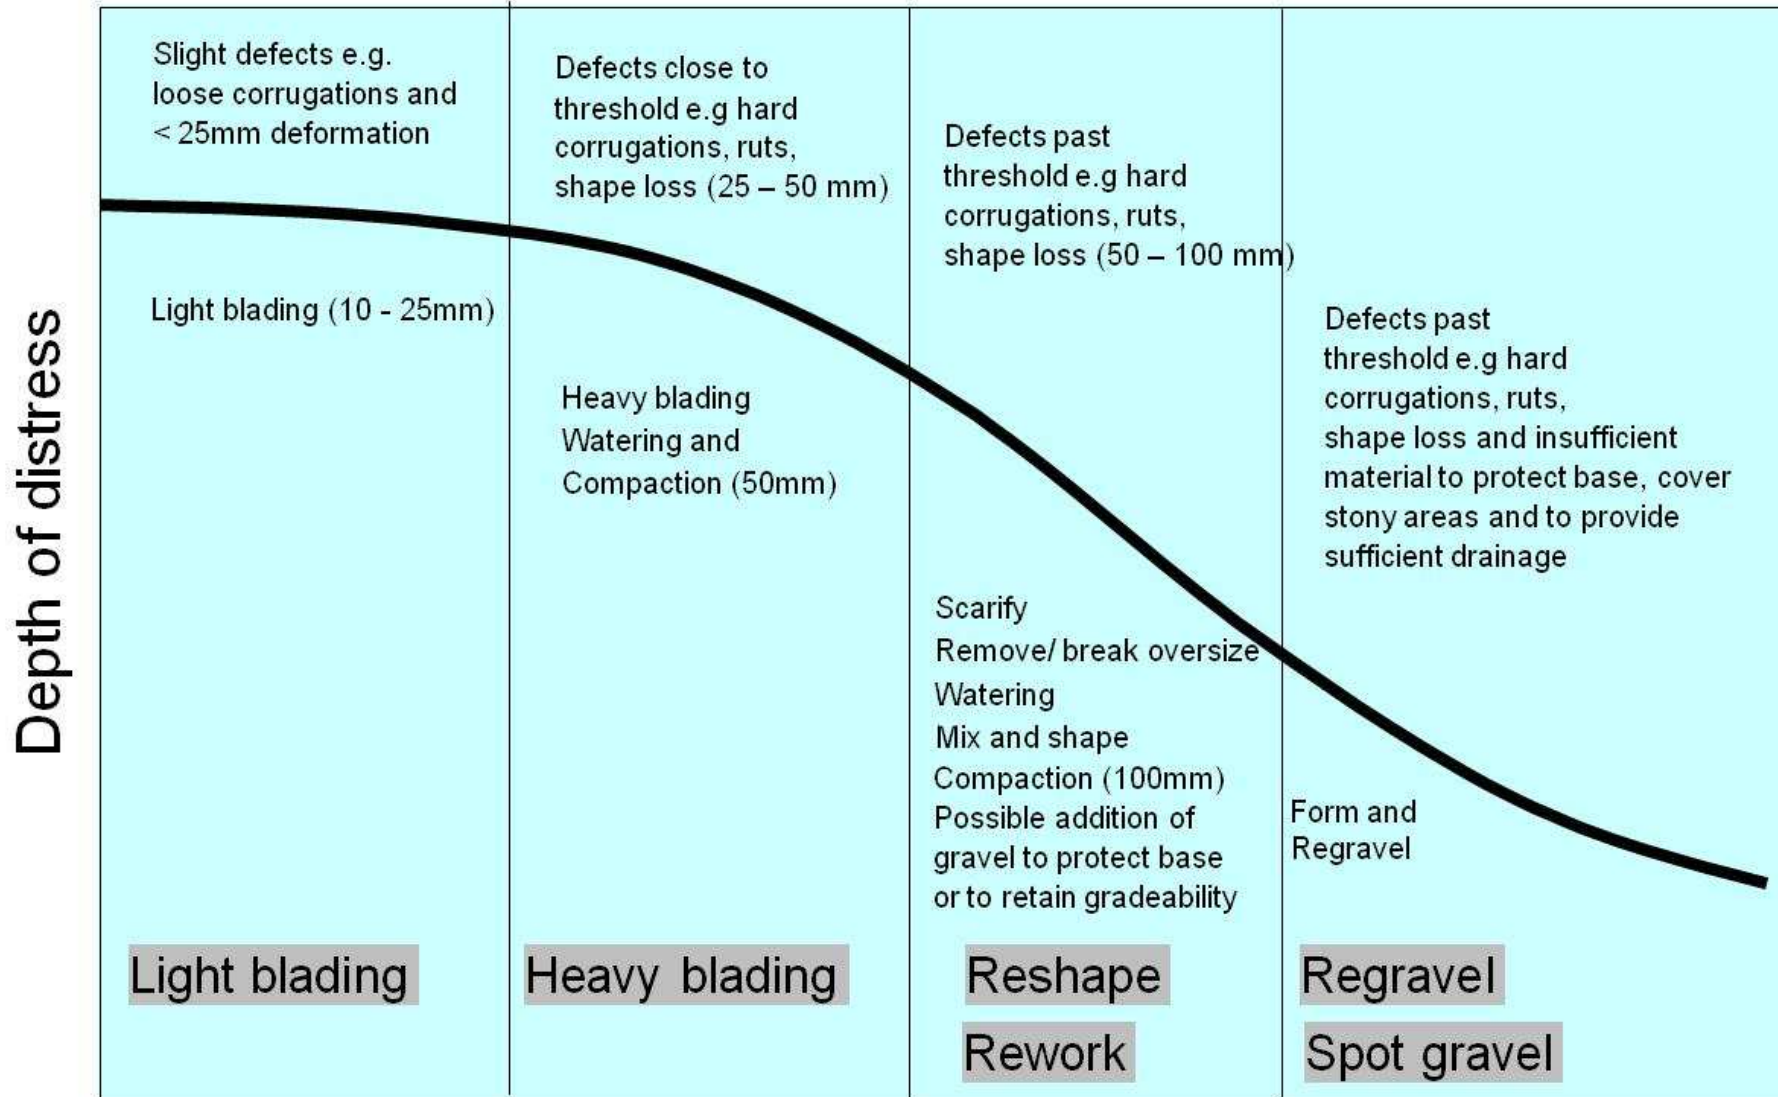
Depth of distress

Slight defects e.g. loose corrugations and < 25mm deformation

Light blading (10 - 25mm)

Light blading

Defects close to threshold e.g hard corrugations, ruts, shape loss (25 – 50 mm)

Heavy blading
Watering and
Compaction (50mm)

Heavy blading

Defects past threshold e.g hard corrugations, ruts, shape loss (50 – 100 mm)

Scarify
Remove/ break oversize
Watering
Mix and shape
Compaction (100mm)
Possible addition of gravel to protect base or to retain gradeability

Reshape
Rework

Defects past threshold e.g hard corrugations, ruts, shape loss and insufficient material to protect base, cover stony areas and to provide sufficient drainage

Form and Regravel

Regravel
Spot gravel